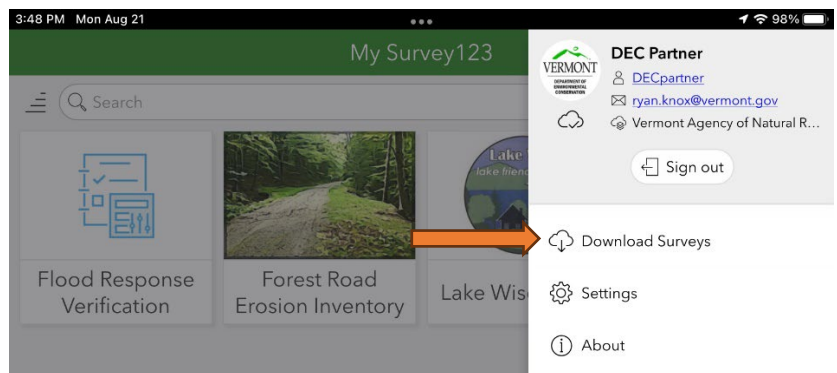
3:48 PM Mon Aug 21
98%

My Survey123

Search

Flood Response Verification

Forest Road Erosion Inventory

Lake
lake friend

Lake Wis

VERMONT
DEPARTMENT OF ENVIRONMENTAL CONSERVATION

DEC Partner
DECpartner
ryan.knox@vermont.gov
Vermont Agency of Natural R...

Sign out

Download Surveys

Settings

About